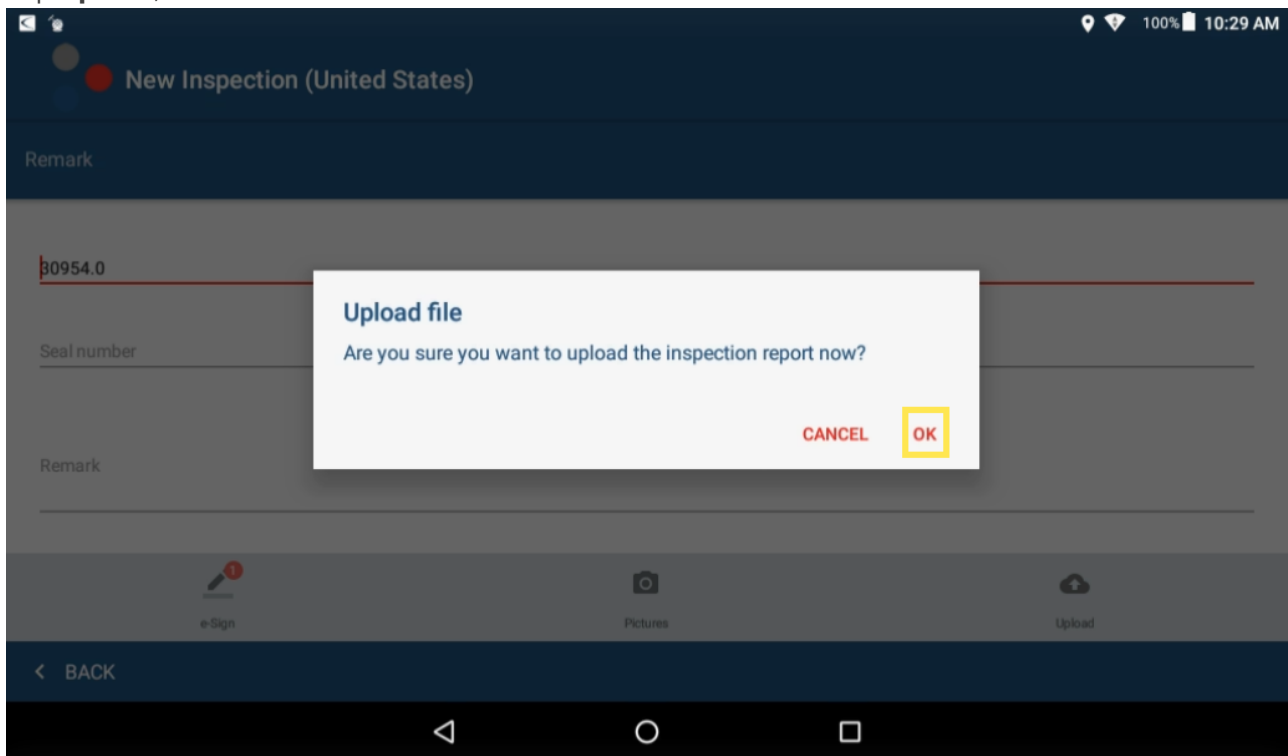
100% 10:29 AM

New Inspection (United States)

Remark

30954.0

Seal number

Remark

Upload file

Are you sure you want to upload the inspection report now?

CANCEL OK

1

e-Sign

Pictures

Upload

< BACK